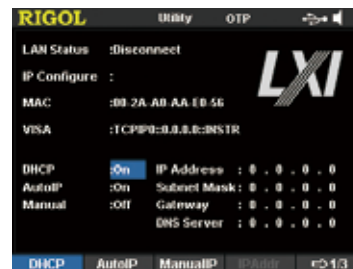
RIGOL Utility OTP

LAN Status :Disconnect

IP Configure :

MAC :00-2A-A0-AA-E0-56

VISA :TCPIP0::0.0.0.0::INSTR

LXI

DHCP :On IP Address : 0 . 0 . 0 . 0
AutoIP :On Subnet Mask : 0 . 0 . 0 . 0
Manual :Off Gateway : 0 . 0 . 0 . 0
DNS Server : 0 . 0 . 0 . 0

DHCP AutoIP ManualIP IPAddr 1/3